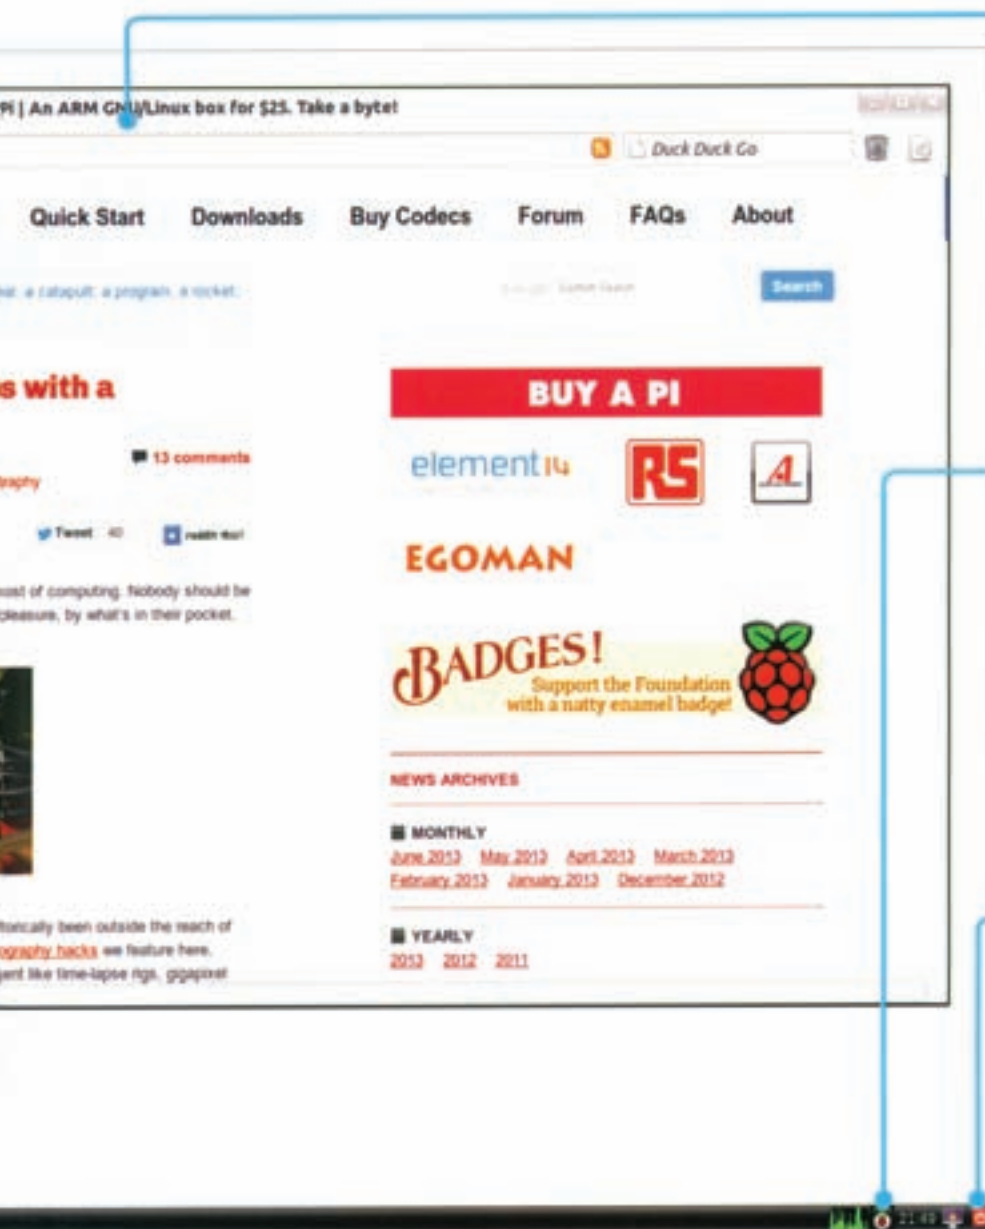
Pi | An ARM GNU/Linux box for $25. Take a byte!

Duck Duck Go

Quick Start Downloads Buy Codecs Forum FAQs About

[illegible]: a catapult, a program, a rocket.

Search

s with a

13 comments

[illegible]raphy

Tweet 40

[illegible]ost of computing. Nobody should be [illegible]pleasure, by what's in their pocket.

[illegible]torically been outside the reach of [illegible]ography hacks we feature here, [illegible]ent like time-lapse rigs, gigapixel

BUY A PI

element14

RS

A

EGOMAN

BADGES!
Support the Foundation with a natty enamel badge!

NEWS ARCHIVES

MONTHLY
June 2013 May 2013 April 2013 March 2013 February 2013 January 2013 December 2012

YEARLY
2013 2012 2011

21:49